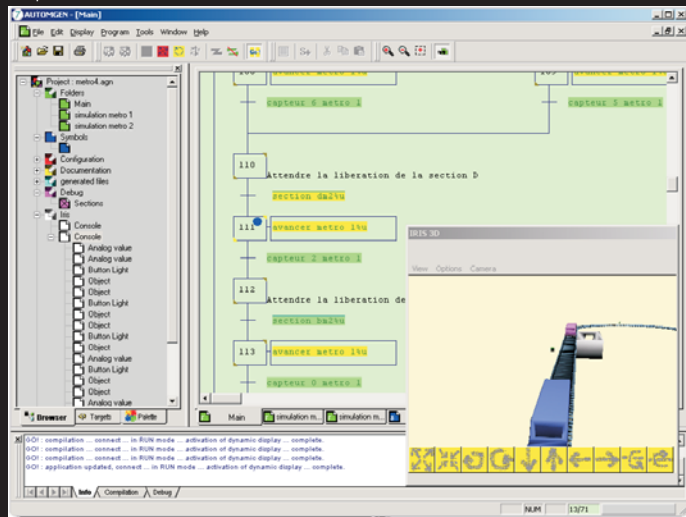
AUTOMGEN - [Main]

File Edit Display Program Tools Window Help

Project : metro4.agn
Folders
Main
simulation metro 1
simulation metro 2
Symbols
Configuration
Documentation
generated files
Debug
Sections
Iris
Console
Console
Analog value
Analog value
Button Light
Object
Object
Button Light
Object
Object
Button Light
Object
Analog value
Button Light
Object
Object
Analog value

Browser
Targets
Palette

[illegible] avancer metro 1%u
capteur 6 metro 1
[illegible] avancer metro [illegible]
capteur 3 metro 1

110
Attendre la liberation de la section D
section da2%u

111
avancer metro 1%u
capteur 2 metro 1

112
Attendre la liberation de
section ba1%u

113
avancer metro 1%u
capteur 0 metro 1

Main
simulation m...
simulation m...

IRIS 3D
View Options Camera

GO! : compilation ... connect ... in RUN mode ... activation of dynamic display ... complete.
GO! : compilation ... connect ... in RUN mode ... activation of dynamic display ... complete.
GO! : compilation ... connect ... in RUN mode ... activation of dynamic display ... complete.
GO! : application updated, connect ... in RUN mode ... activation of dynamic display ... complete.

Info
Compilation
Debug

NUM
13/71